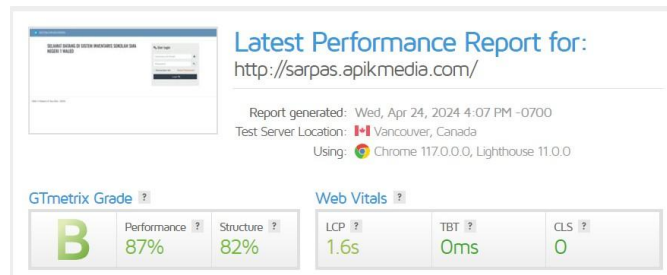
SELAMAT DATANG DI SISTEM INVENTARIS SEKOLAH SMK NEGERI 1 WALED

Latest Performance Report for:
http://sarpas.apikmedia.com/

Report generated: Wed, Apr 24, 2024 4:07 PM -0700
Test Server Location: Vancouver, Canada
Using: Chrome 117.0.0.0, Lighthouse 11.0.0

GTmetrix Grade ?
B
Performance ? 87%
Structure ? 82%

Web Vitals ?
LCP ? 1.6s
TBT ? 0ms
CLS ? 0